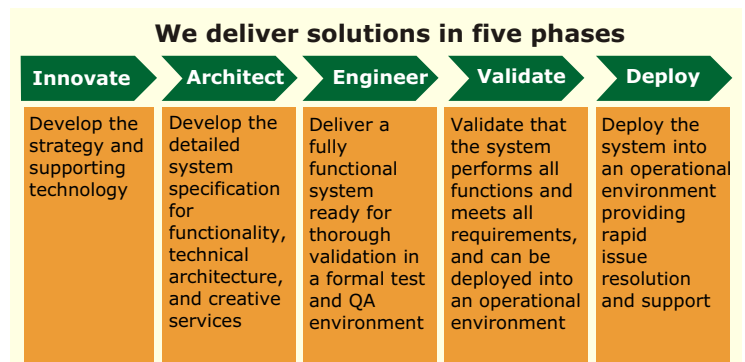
We deliver solutions in five phases

Innovate

Develop the strategy and supporting technology

Architect

Develop the detailed system specification for functionality, technical architecture, and creative services

Engineer

Deliver a fully functional system ready for thorough validation in a formal test and QA environment

Validate

Validate that the system performs all functions and meets all requirements, and can be deployed into an operational environment

Deploy

Deploy the system into an operational environment providing rapid issue resolution and support